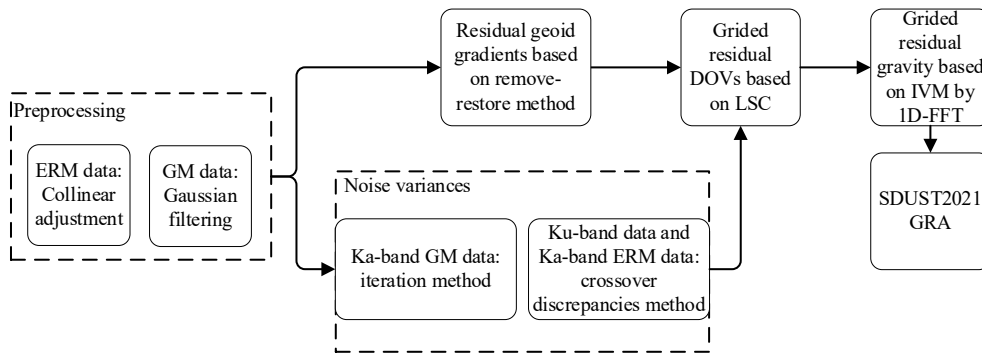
Preprocessing

ERM data: Collinear adjustment

GM data: Gaussian filtering

Residual geoid gradients based on remove-restore method

Noise variances

Ka-band GM data: iteration method

Ku-band data and Ka-band ERM data: crossover discrepancies method

Grided residual DOVs based on LSC

Grided residual gravity based on IVM by 1D-FFT

SDUST2021 GRA